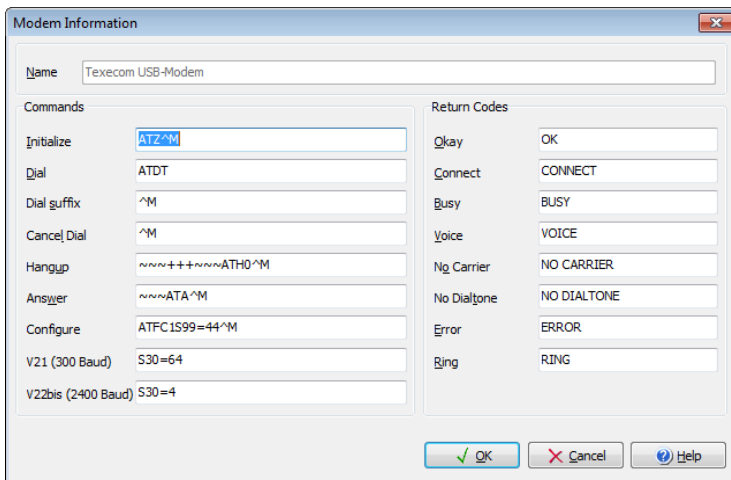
Modem Information

Name Texecom USB-Modem

Commands

Initialize ATZ^M

Dial ATDT

Dial suffix ^M

Cancel Dial ^M

Hangup ~~~+++~~~ATH0^M

Answer ~~~ATA^M

Configure ATFC1S99=44^M

V21 (300 Baud) S30=64

V22bis (2400 Baud) S30=4

Return Codes

Okay OK

Connect CONNECT

Busy BUSY

Voice VOICE

No Carrier NO CARRIER

No Dialtone NO DIALTONE

Error ERROR

Ring RING

OK Cancel Help